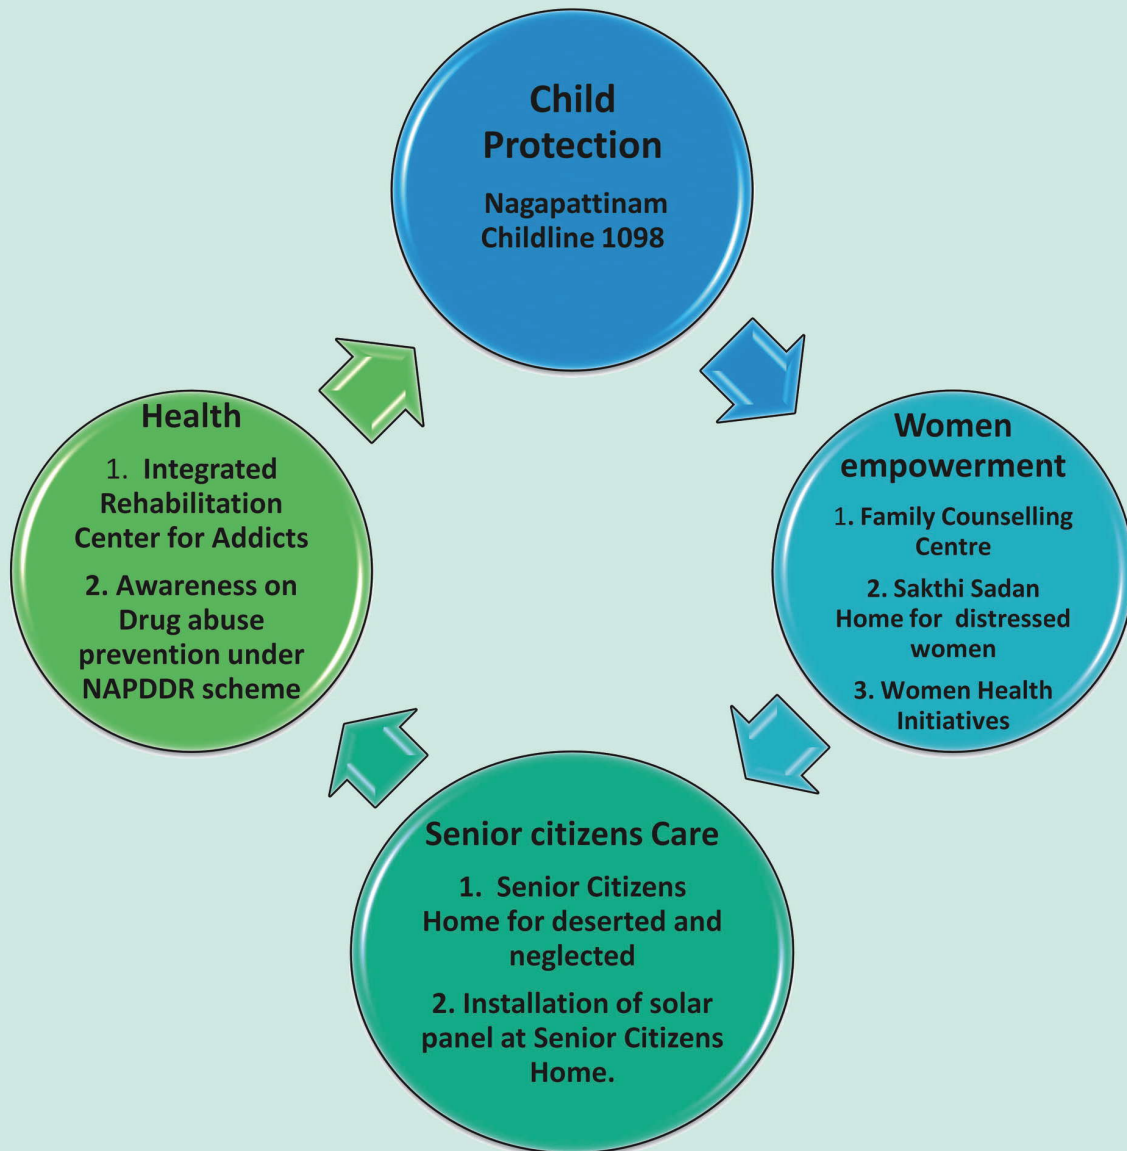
Child Protection

Nagapattinam Childline 1098

Women empowerment

1. Family Counselling Centre

2. Sakthi Sadan Home for distressed women

3. Women Health Initiatives

Senior citizens Care

1. Senior Citizens Home for deserted and neglected

2. Installation of solar panel at Senior Citizens Home.

Health

1. Integrated Rehabilitation Center for Addicts

2. Awareness on Drug abuse prevention under NAPDDR scheme